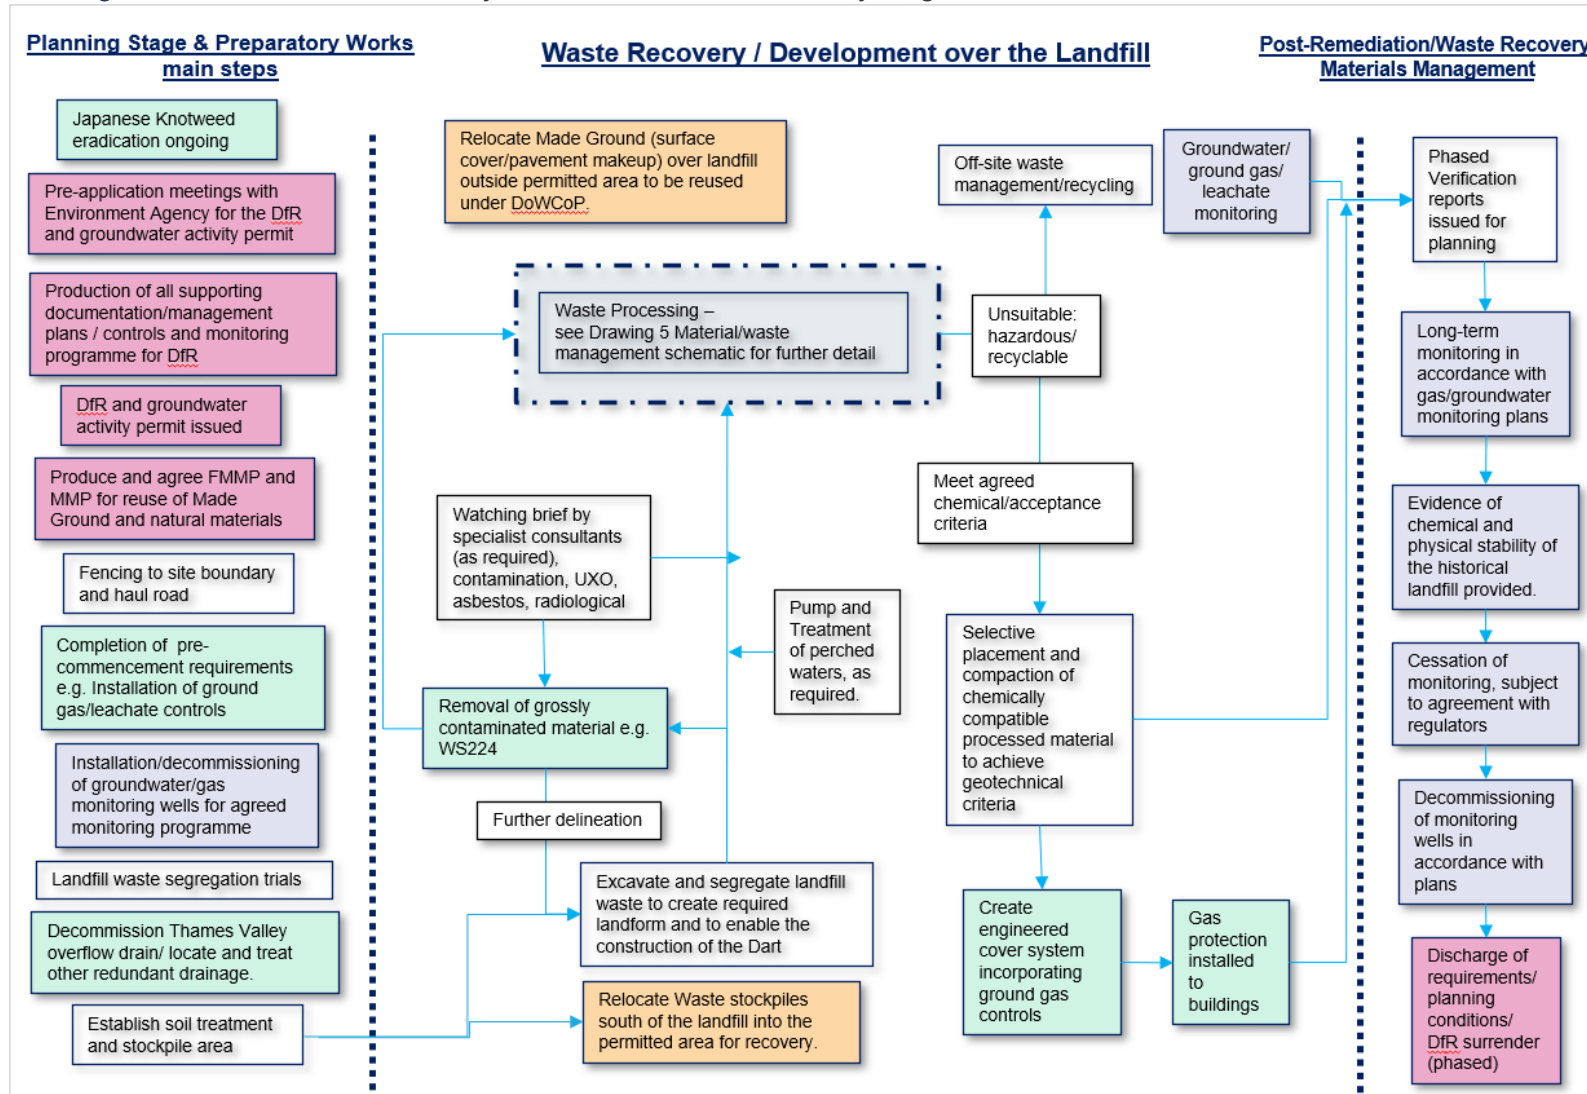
Planning Stage & Preparatory Works main steps

Waste Recovery / Development over the Landfill

Post-Remediation/Waste Recovery Materials Management

Japanese Knotweed eradication ongoing

Pre-application meetings with Environment Agency for the DfR and groundwater activity permit

Production of all supporting documentation/management plans / controls and monitoring programme for DfR

DfR and groundwater activity permit issued

Produce and agree FMMP and MMP for reuse of Made Ground and natural materials

Fencing to site boundary and haul road

Completion of pre-commencement requirements e.g. Installation of ground gas/leachate controls

Installation/decommissioning of groundwater/gas monitoring wells for agreed monitoring programme

Landfill waste segregation trials

Decommission Thames Valley overflow drain/ locate and treat other redundant drainage.

Establish soil treatment and stockpile area

Relocate Made Ground (surface cover/pavement makeup) over landfill outside permitted area to be reused under DoWCoP.

Waste Processing – see Drawing 5 Material/waste management schematic for further detail

Off-site waste management/recycling

Groundwater/ ground gas/ leachate monitoring

Unsuitable: hazardous/ recyclable

Meet agreed chemical/acceptance criteria

Watching brief by specialist consultants (as required), contamination, UXO, asbestos, radiological

Pump and Treatment of perched waters, as required.

Removal of grossly contaminated material e.g. WS224

Further delineation

Selective placement and compaction of chemically compatible processed material to achieve geotechnical criteria

Excavate and segregate landfill waste to create required landform and to enable the construction of the Dart

Relocate Waste stockpiles south of the landfill into the permitted area for recovery.

Create engineered cover system incorporating ground gas controls

Gas protection installed to buildings

Phased Verification reports issued for planning

Long-term monitoring in accordance with gas/groundwater monitoring plans

Evidence of chemical and physical stability of the historical landfill provided.

Cessation of monitoring, subject to agreement with regulators

Decommissioning of monitoring wells in accordance with plans

Discharge of requirements/ planning conditions/ DfR surrender (phased)